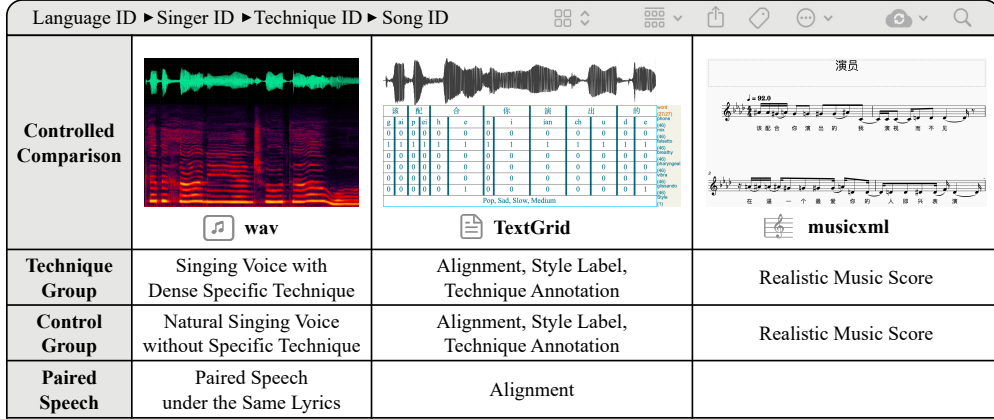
Language ID ▸ Singer ID ▸ Technique ID ▸ Song ID

| | | | |
|---|---|---|---|
| **Controlled Comparison** | wav | TextGrid | musicxml |
| **Technique Group** | Singing Voice with Dense Specific Technique | Alignment, Style Label, Technique Annotation | Realistic Music Score |
| **Control Group** | Natural Singing Voice without Specific Technique | Alignment, Style Label, Technique Annotation | Realistic Music Score |
| **Paired Speech** | Paired Speech under the Same Lyrics | Alignment | |

演员

$\int = 92.0$

该 配 合 你 演 出 的 我 演 视 而 不 见

在 这 一 个 最 爱 你 的 人 那 只 表 演

| 该 | 配 | | | | 合 | 你 | 演 | | 出 | | 的 |
|---|---|---|---|---|---|---|---|---|---|---|---|
| g | ai | p | ei | h | e | n | i | ian | ch | u | d | e |
| 0 | 0 | 0 | 0 | 0 | 0 | 0 | 0 | 0 | 0 | 0 | 0 | 0 |
| 0 | 0 | 0 | 0 | 0 | 0 | 0 | 0 | 0 | 0 | 0 | 0 | 0 |
| 1 | 1 | 1 | 1 | 1 | 1 | 1 | 1 | 1 | 1 | 1 | 1 | 1 |
| 0 | 0 | 0 | 0 | 0 | 0 | 0 | 0 | 0 | 0 | 0 | 0 | 0 |
| 0 | 0 | 0 | 0 | 0 | 0 | 0 | 0 | 0 | 0 | 0 | 0 | 0 |
| 0 | 0 | 0 | 0 | 0 | 0 | 0 | 0 | 0 | 0 | 0 | 0 | 0 |
| 0 | 0 | 0 | 0 | 0 | 0 | 0 | 0 | 0 | 0 | 0 | 0 | 0 |
| 0 | 0 | 0 | 0 | 0 | 1 | 0 | 0 | 0 | 0 | 0 | 0 | 0 |

Pop, Sad, Slow, Medium